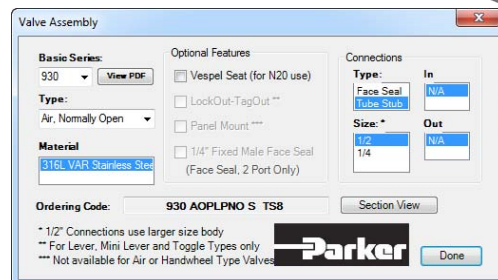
Valve Assembly

Basic Series:
930
View PDF

Type:
Air, Normally Open

Material
316L VAR Stainless Stee

Optional Features
Vespel Seat (for N20 use)
LockOut-TagOut **
Panel Mount ***
1/4" Fixed Male Face Seal
(Face Seal, 2 Port Only)

Connections
Type:
Face Seal
Tube Stub
In
N/A
Size: *
1/2
1/4
Out
N/A

Ordering Code: 930 AOPLPNO S TS8
Section View

* 1/2" Connections use larger size body
** For Lever, Mini Lever and Toggle Types only
*** Not available for Air or Handwheel Type Valves

Parker

Done